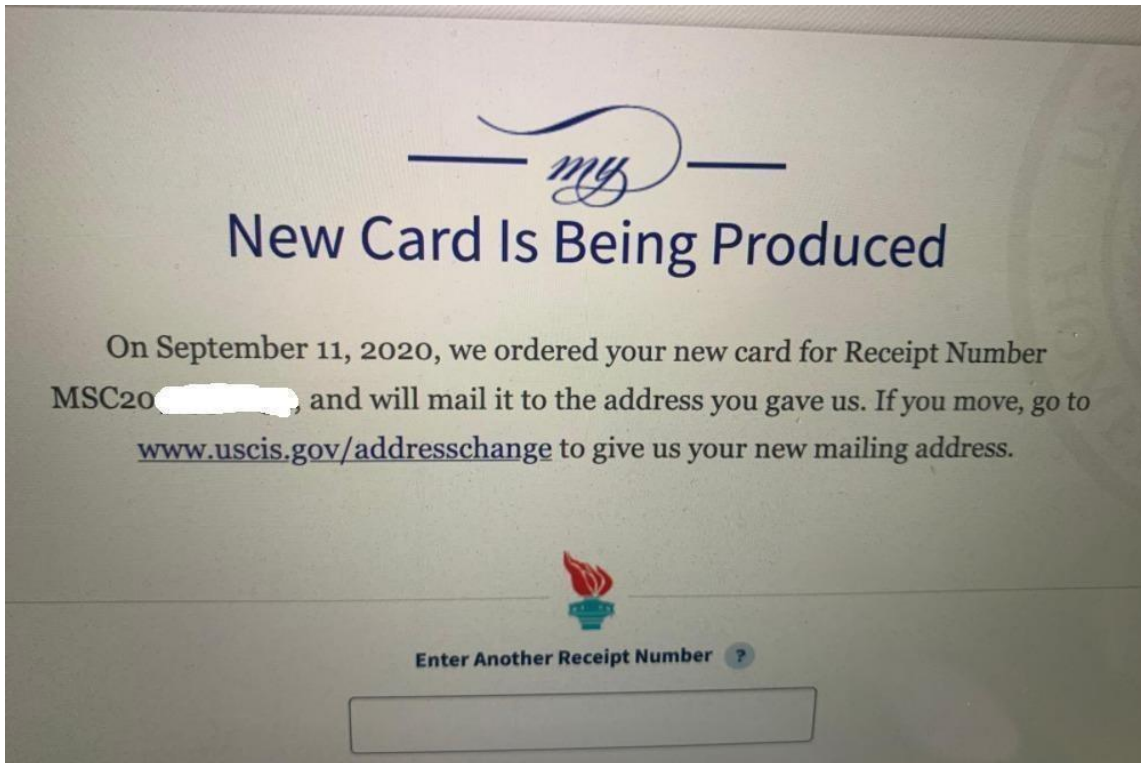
my

New Card Is Being Produced

On September 11, 2020, we ordered your new card for Receipt Number MSC20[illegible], and will mail it to the address you gave us. If you move, go to www.uscis.gov/addresschange to give us your new mailing address.

Enter Another Receipt Number ?